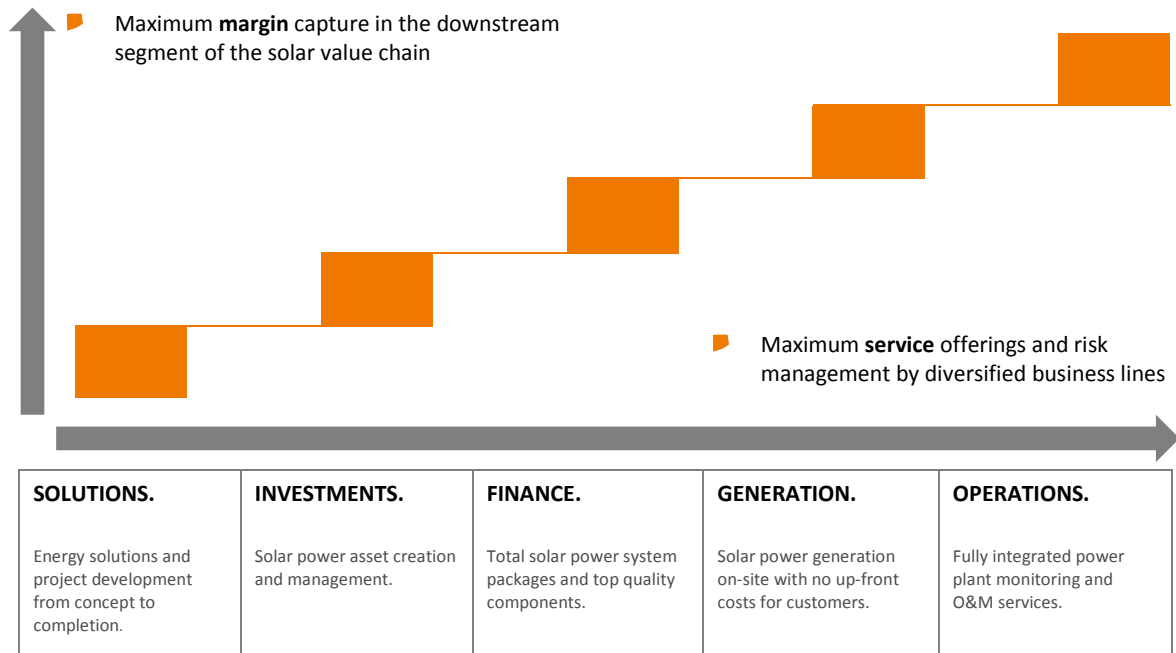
Maximum **margin** capture in the downstream segment of the solar value chain

Maximum **service** offerings and risk management by diversified business lines

| SOLUTIONS. | INVESTMENTS. | FINANCE. | GENERATION. | OPERATIONS. |
|---|---|---|---|---|
| Energy solutions and project development from concept to completion. | Solar power asset creation and management. | Total solar power system packages and top quality components. | Solar power generation on-site with no up-front costs for customers. | Fully integrated power plant monitoring and O&M services. |